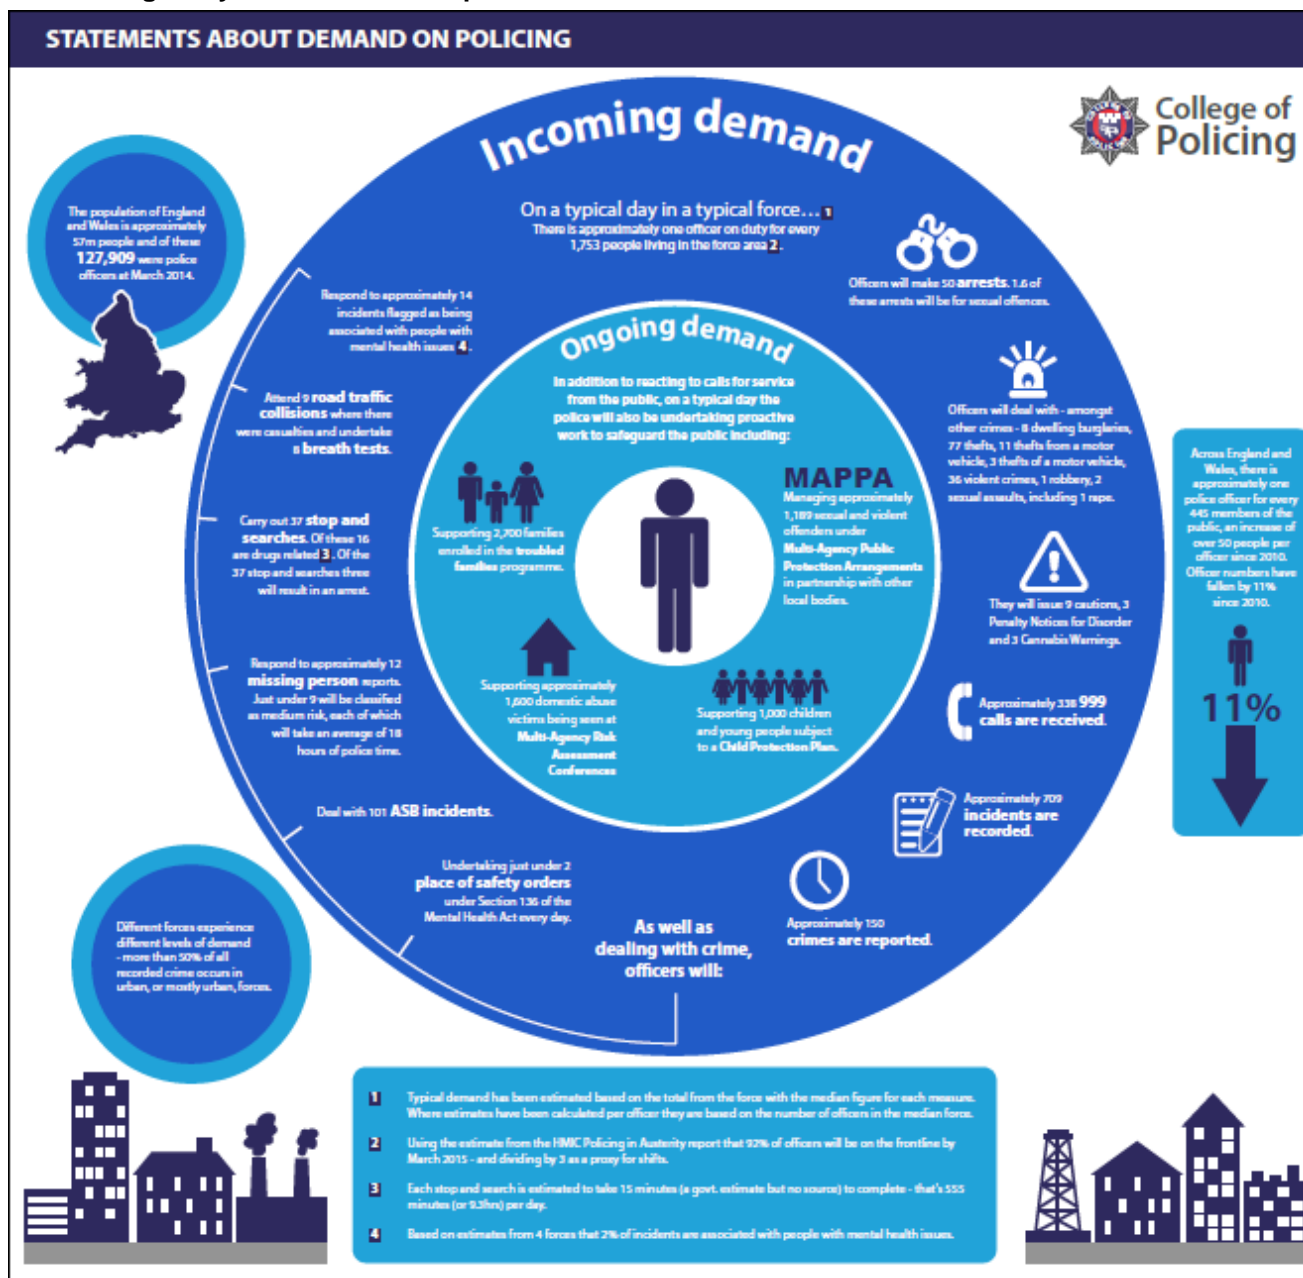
STATEMENTS ABOUT DEMAND ON POLICING

College of Policing

Incoming demand

On a typical day in a typical force... 1
There is approximately one officer on duty for every 1,753 people living in the force area 2.

The population of England and Wales is approximately 57m people and of these 127,909 were police officers at March 2014.

Officers will make 50 arrests. 1.6 of these arrests will be for sexual offences.

Respond to approximately 14 incidents flagged as being associated with people with mental health issues 4.

Ongoing demand

In addition to reacting to calls for service from the public, on a typical day the police will also be undertaking proactive work to safeguard the public including:

Officers will deal with - amongst other crimes - 8 dwelling burglaries, 77 thefts, 11 thefts from a motor vehicle, 3 thefts of a motor vehicle, 36 violent crimes, 1 robbery, 2 sexual assaults, including 1 rape.

Attend 9 road traffic collisions where there were casualties and undertake 8 breath tests.

MAPPA
Managing approximately 1,189 sexual and violent offenders under Multi-Agency Public Protection Arrangements in partnership with other local bodies.

Supporting 2,700 families enrolled in the troubled families programme.

Across England and Wales, there is approximately one police officer for every 445 members of the public, an increase of over 50 people per officer since 2010. Officer numbers have fallen by 11% since 2010.

11%

Carry out 37 stop and searches. Of these 16 are drugs related 3. Of the 37 stop and searches three will result in an arrest.

They will issue 9 cautions, 3 Penalty Notices for Disorder and 3 Cannabis Warnings.

Respond to approximately 12 missing person reports. Just under 9 will be classified as medium risk, each of which will take an average of 18 hours of police time.

Supporting approximately 1,600 domestic abuse victims being seen at Multi-Agency Risk Assessment Conferences

Supporting 1,000 children and young people subject to a Child Protection Plan.

Approximately 338 999 calls are received.

Deal with 101 ASB incidents.

Approximately 709 incidents are recorded.

Undertaking just under 2 place of safety orders under Section 136 of the Mental Health Act every day.

Approximately 150 crimes are reported.

As well as dealing with crime, officers will:

Different forces experience different levels of demand - more than 50% of all recorded crime occurs in urban, or mostly urban, forces.

1 Typical demand has been estimated based on the total from the force with the median figure for each measure. Where estimates have been calculated per officer they are based on the number of officers in the median force.

2 Using the estimate from the HMIC Policing in Austerity report that 92% of officers will be on the frontline by March 2015 - and dividing by 3 as a proxy for shifts.

3 Each stop and search is estimated to take 15 minutes (a govt. estimate but no source) to complete - that's 555 minutes (or 9.3hrs) per day.

4 Based on estimates from 4 forces that 2% of incidents are associated with people with mental health issues.